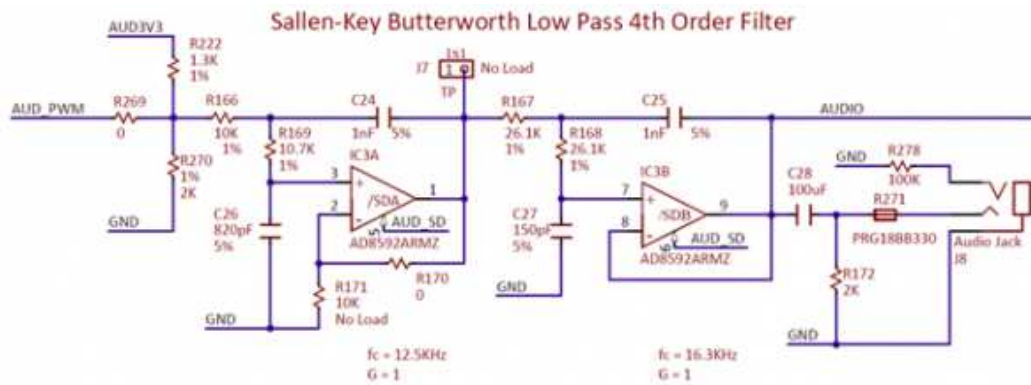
Sallen-Key Butterworth Low Pass 4th Order Filter

AUD3V3
R222 1.3K 1%
J7 1s1 1 No Load TP
AUD_PWM
R269 0
R166 10K 1%
C24 1nF 5%
R167 26.1K 1%
C25 1nF 5%
AUDIO
R169 10.7K 1%
R168 26.1K 1%
R270 1% 2K
IC3A
3
2
/SDA
1
5
AUD_SD
AD8592ARMZ
IC3B
7
8
/SDB
9
6
AUD_SD
AD8592ARMZ
C28 100uF
GND
R278 100K
R271
PRG18BB330
Audio Jack J8
GND
C26 820pF 5%
C27 150pF 5%
GND
R170 0
R171 10K No Load
R172 2K
GND
GND
fc = 12.5KHz
G = 1
fc = 16.3KHz
G = 1